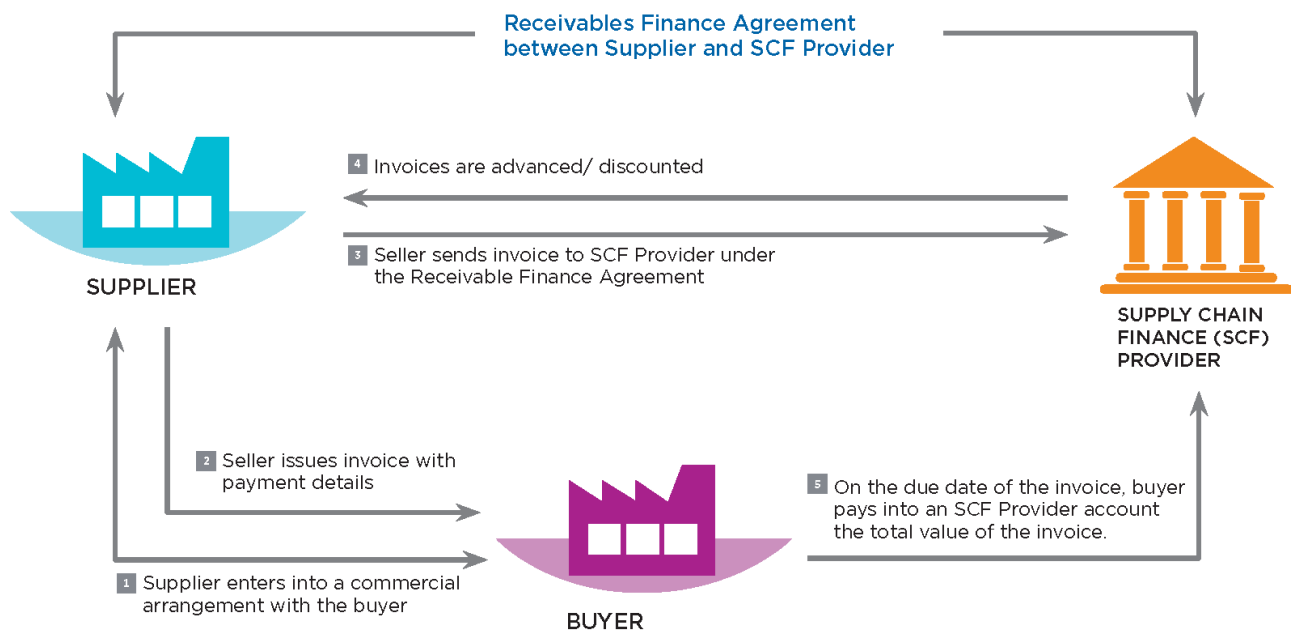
Receivables Finance Agreement between Supplier and SCF Provider

SUPPLIER

4 Invoices are advanced/ discounted

3 Seller sends invoice to SCF Provider under the Receivable Finance Agreement

SUPPLY CHAIN FINANCE (SCF) PROVIDER

2 Seller issues invoice with payment details

5 On the due date of the invoice, buyer pays into an SCF Provider account the total value of the invoice.

1 Supplier enters into a commercial arrangement with the buyer

BUYER